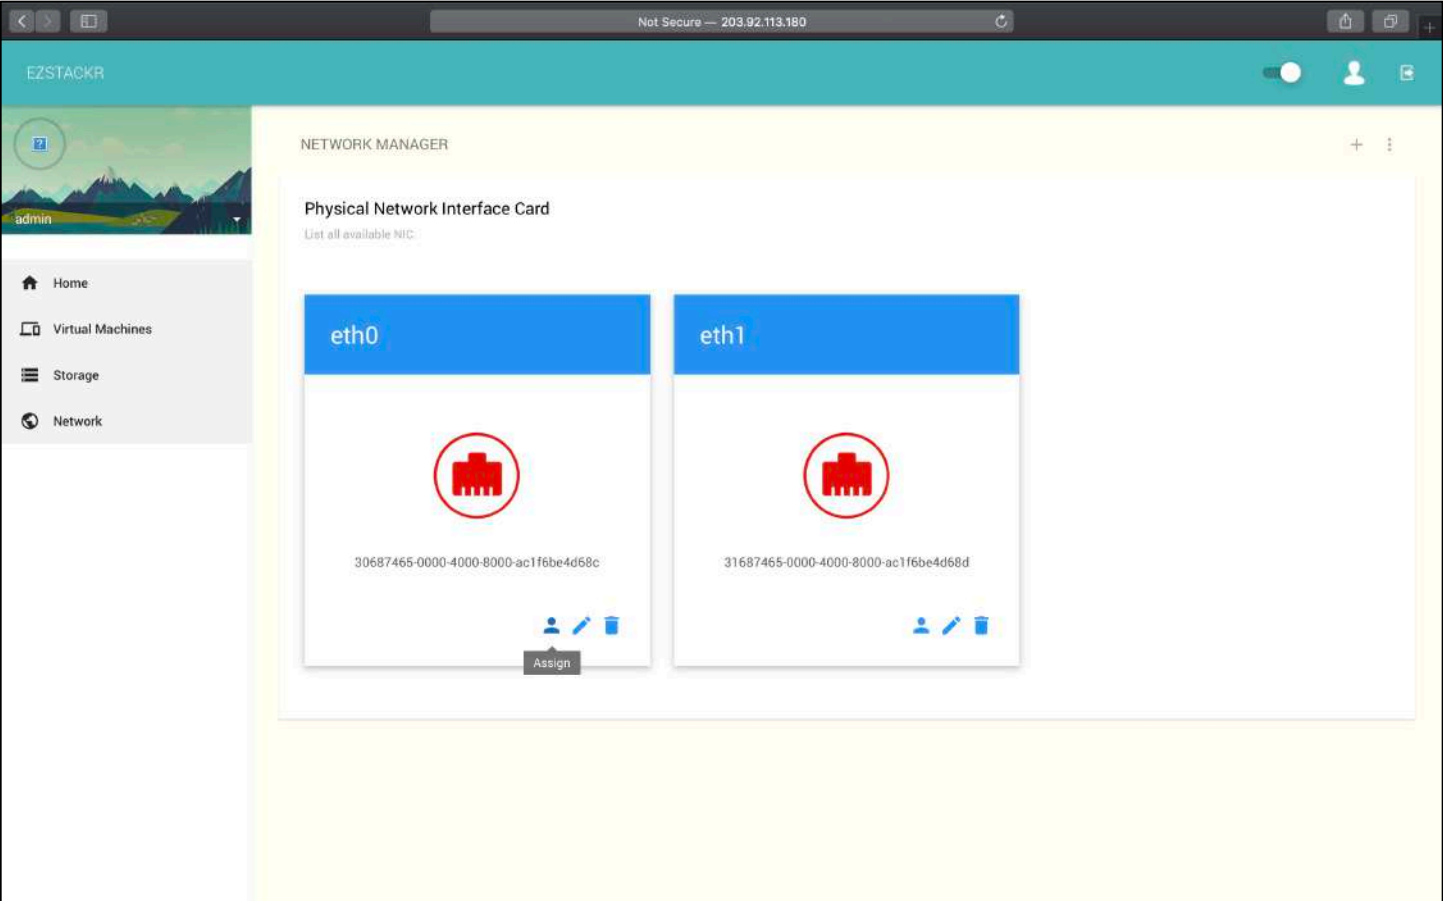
Not Secure — 203.92.113.180

EZSTACKR

admin

Home

Virtual Machines

Storage

Network

NETWORK MANAGER

Physical Network Interface Card

List all available NIC

eth0

30687465-0000-4000-8000-ac1f6be4d68c

Assign

eth1

31687465-0000-4000-8000-ac1f6be4d68d